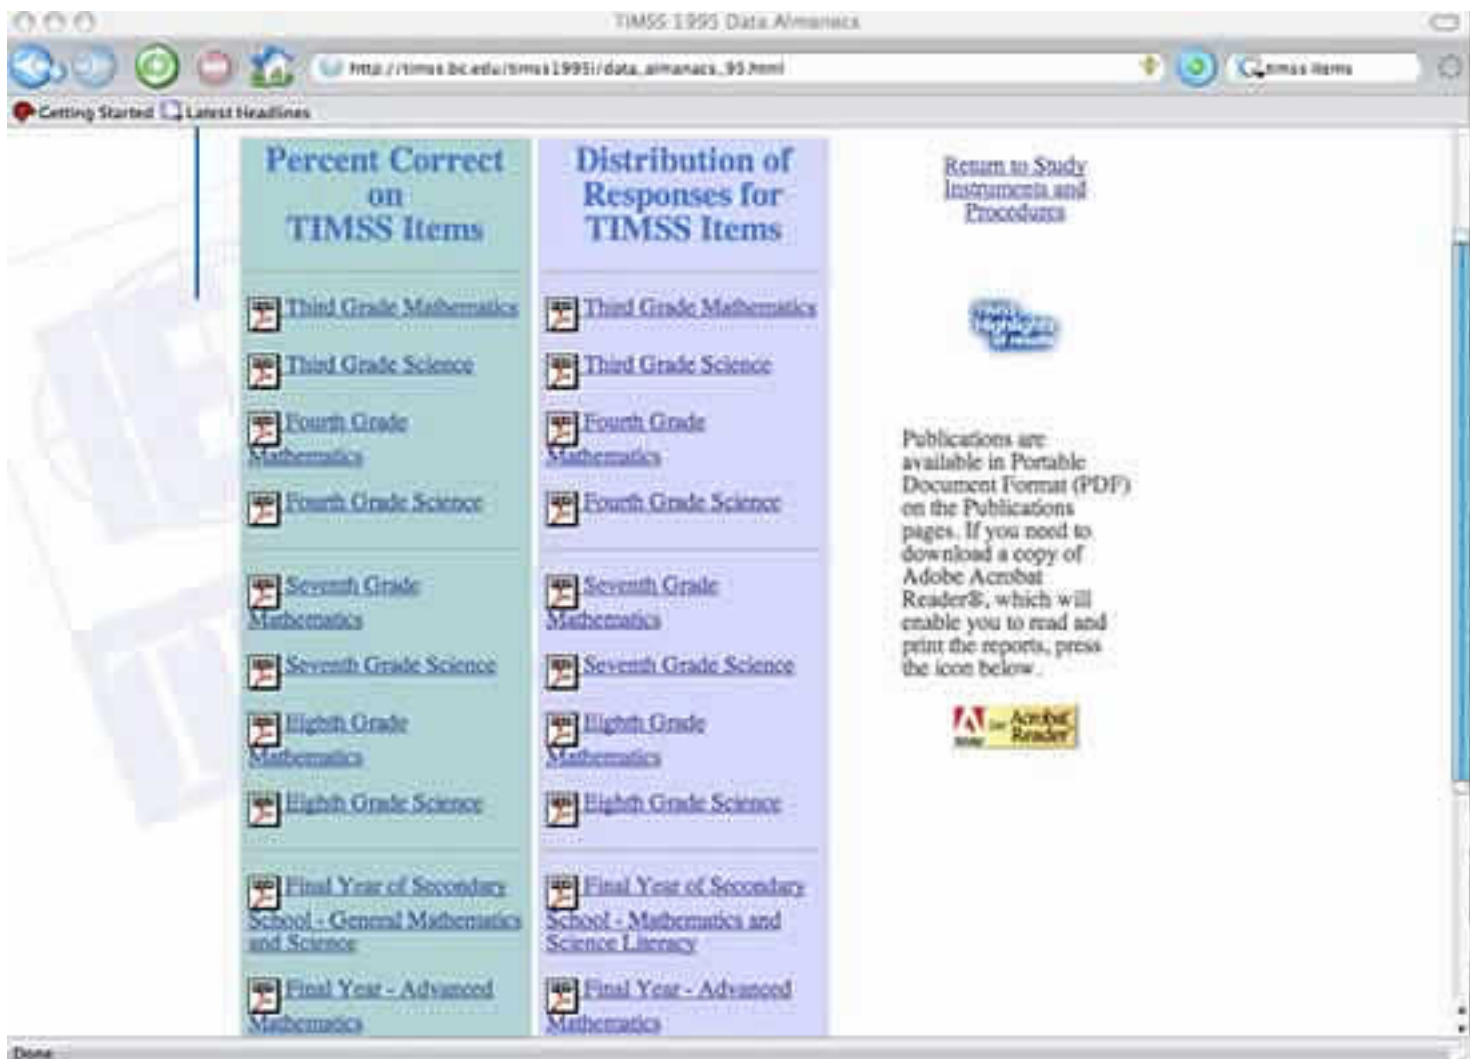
TIMSS 1995 Data Almanacs

http://timss.bc.edu/timss1995i/data_almanacs_95.html

timss items

Getting Started Latest Headlines

Percent Correct on TIMSS Items

Third Grade Mathematics

Third Grade Science

Fourth Grade Mathematics

Fourth Grade Science

Seventh Grade Mathematics

Seventh Grade Science

Eighth Grade Mathematics

Eighth Grade Science

Final Year of Secondary School - General Mathematics and Science

Final Year - Advanced Mathematics

Distribution of Responses for TIMSS Items

Third Grade Mathematics

Third Grade Science

Fourth Grade Mathematics

Fourth Grade Science

Seventh Grade Mathematics

Seventh Grade Science

Eighth Grade Mathematics

Eighth Grade Science

Final Year of Secondary School - Mathematics and Science Literacy

Final Year - Advanced Mathematics

Return to Study Instruments and Procedures

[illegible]

Publications are available in Portable Document Format (PDF) on the Publications pages. If you need to download a copy of Adobe Acrobat Reader®, which will enable you to read and print the reports, press the icon below.

Get Acrobat Reader

Done